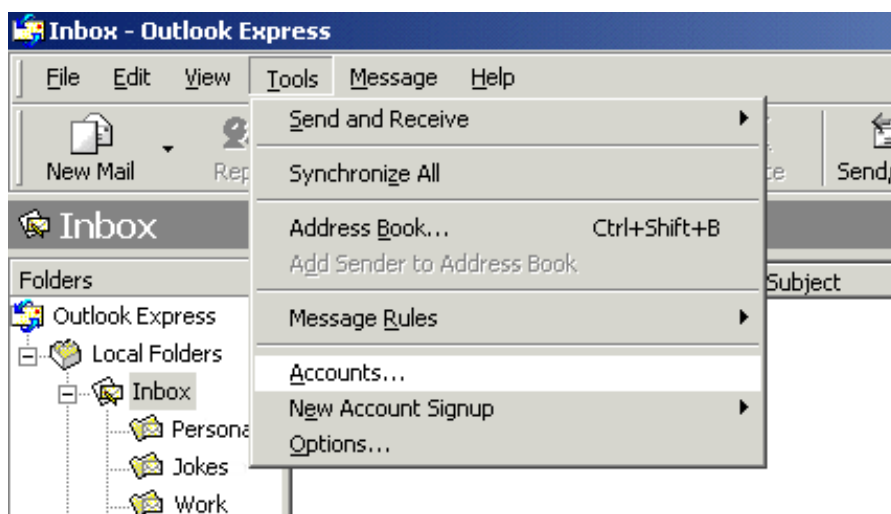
Inbox - Outlook Express

File Edit View Tools Message Help

New Mail Rep

Send and Receive

Synchronize All

Address Book... Ctrl+Shift+B

Add Sender to Address Book

Message Rules

Accounts...

New Account Signup

Options...

te Send/

Inbox

Folders

Subject

Outlook Express

Local Folders

Inbox

Persona

Jokes

Work